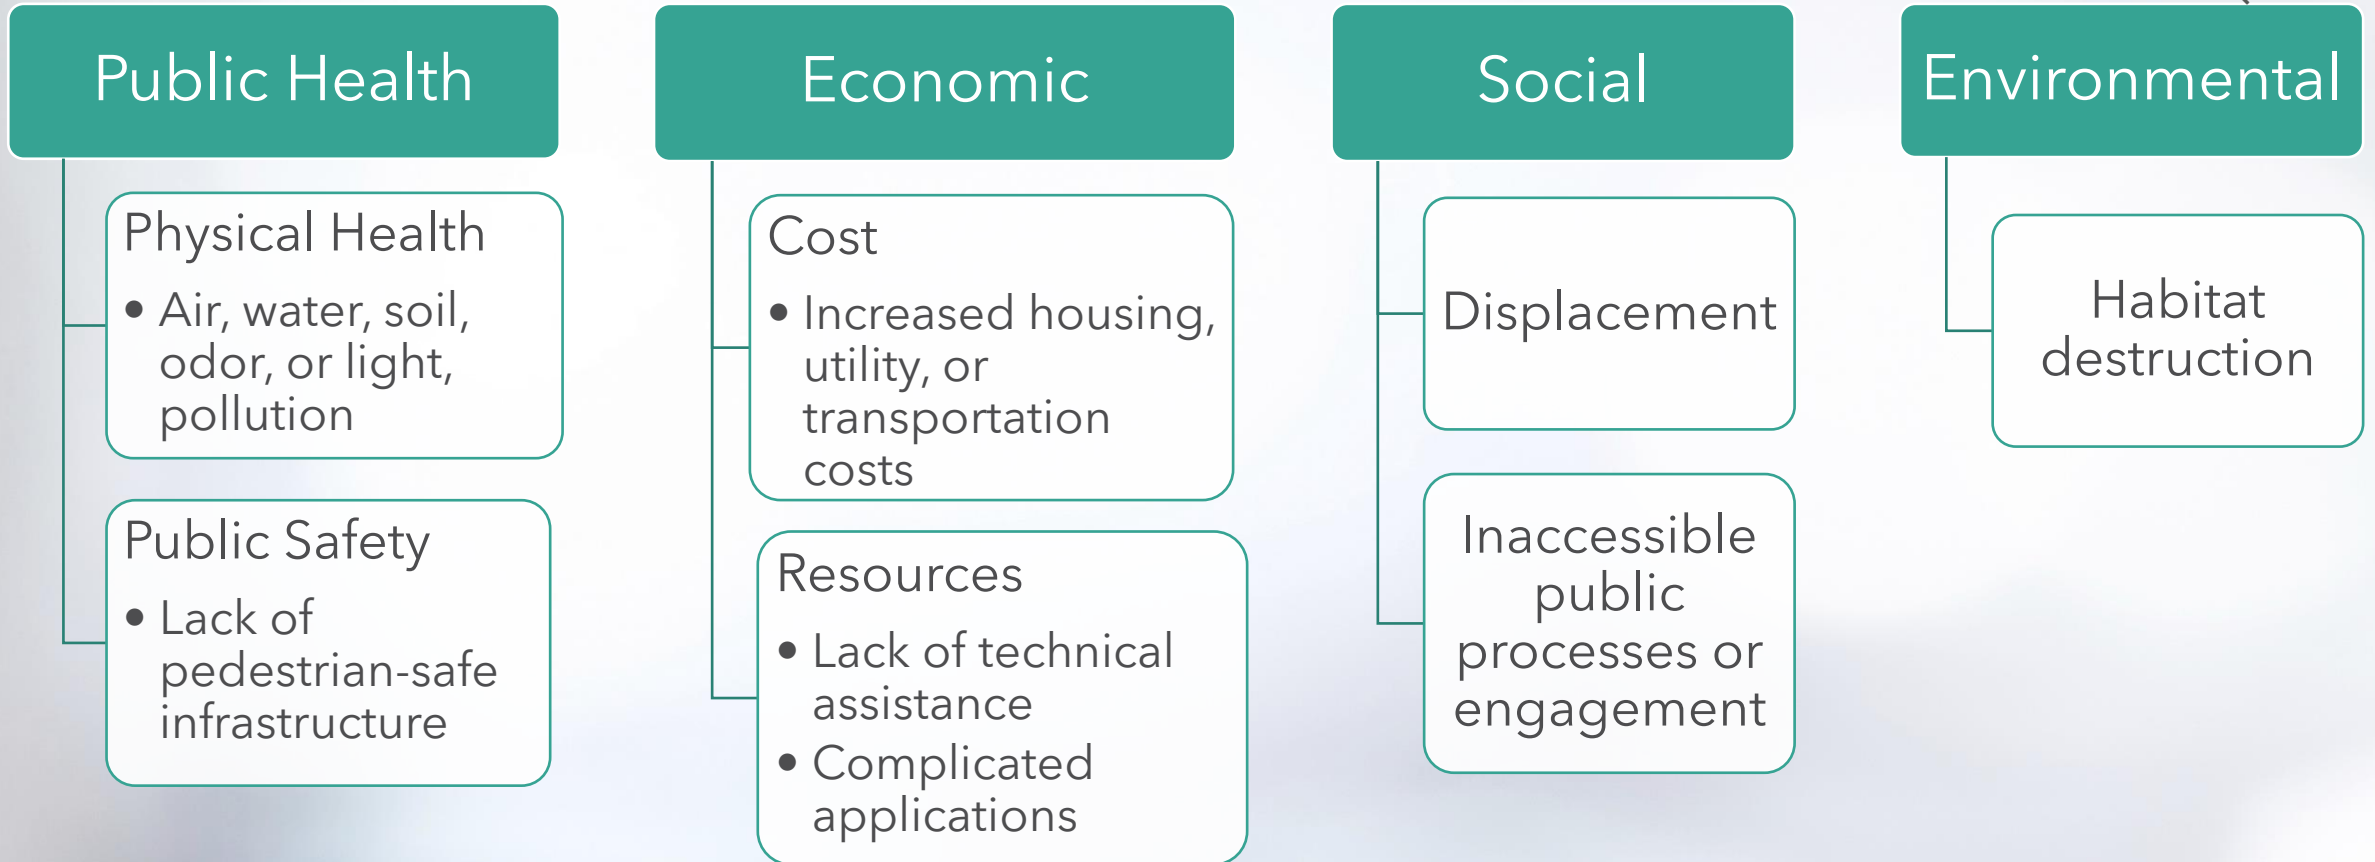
Public Health

Physical Health
- Air, water, soil, odor, or light, pollution

Public Safety
- Lack of pedestrian-safe infrastructure

Economic

Cost
- Increased housing, utility, or transportation costs

Resources
- Lack of technical assistance
- Complicated applications

Social

Displacement

Inaccessible public processes or engagement

Environmental

Habitat destruction